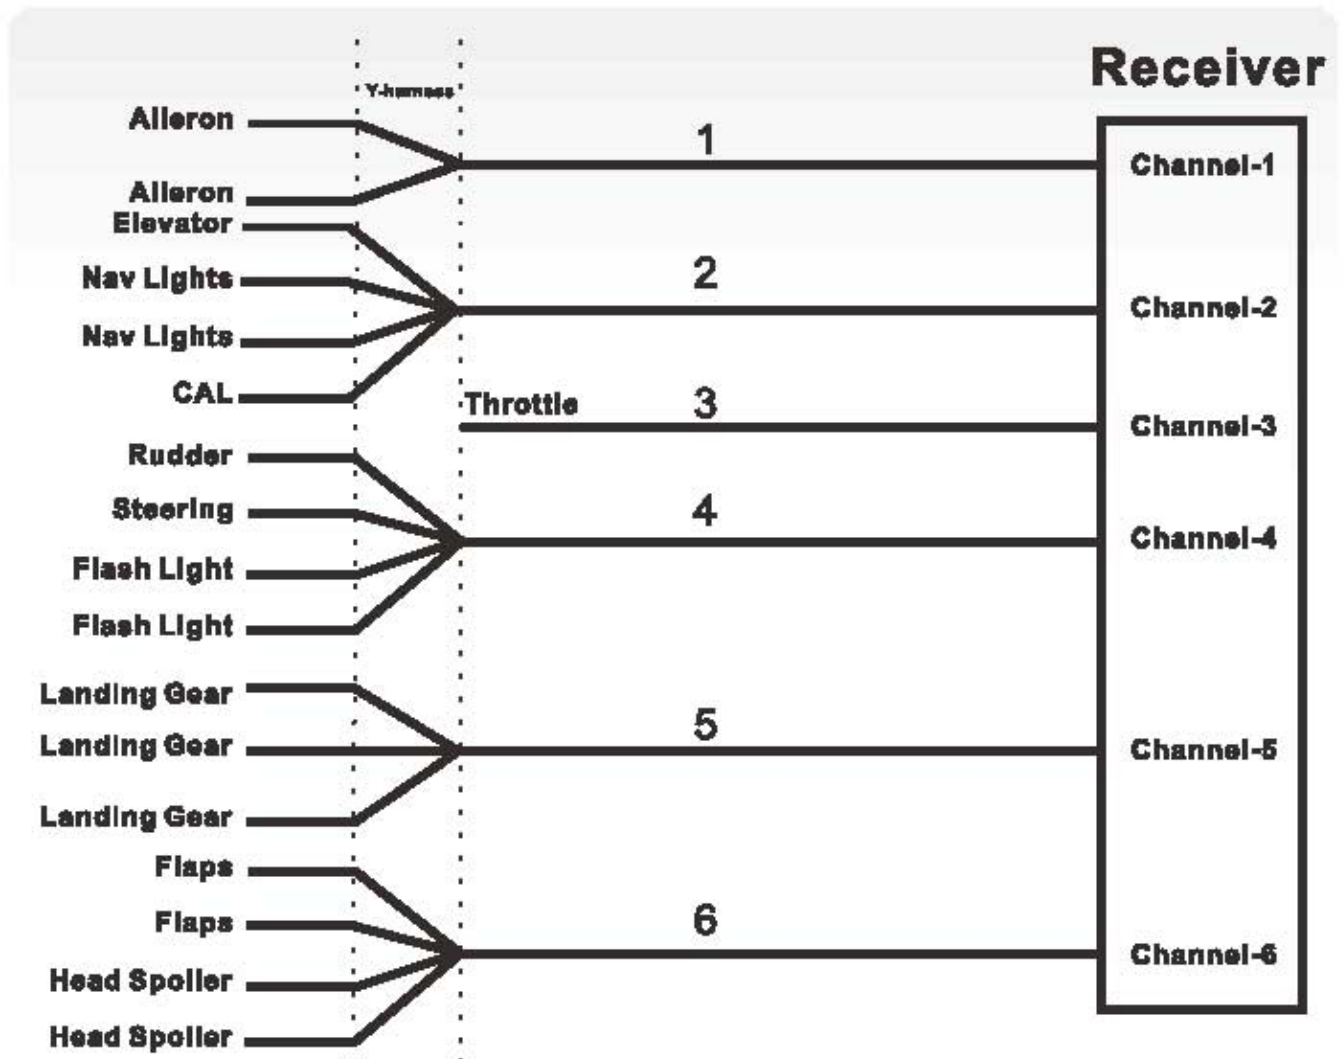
Y-harness

Receiver

Aileron

Aileron

1

Channel-1

Elevator

Nav Lights

Nav Lights

CAL

2

Channel-2

Throttle

3

Channel-3

Rudder

Steering

Flash Light

Flash Light

4

Channel-4

Landing Gear

Landing Gear

Landing Gear

5

Channel-5

Flaps

Flaps

Head Spoiler

Head Spoiler

6

Channel-6